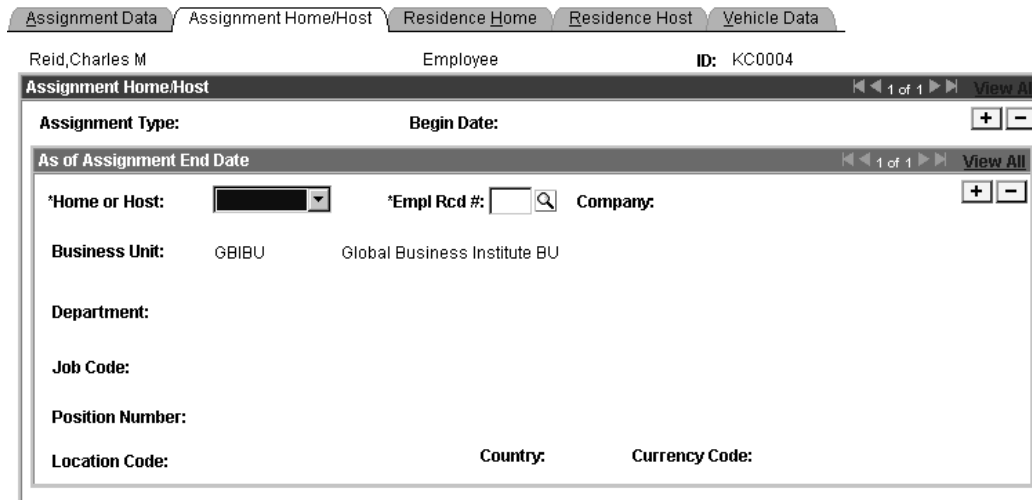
Assignment Data | Assignment Home/Host | Residence Home | Residence Host | Vehicle Data

Reid,Charles M Employee ID: KC0004

Assignment Home/Host 1 of 1 View All

Assignment Type: Begin Date: + −

As of Assignment End Date 1 of 1 View All

*Home or Host: *Empl Rcd #: Company: + −

Business Unit: GBIBU Global Business Institute BU

Department:

Job Code:

Position Number:

Location Code: Country: Currency Code: